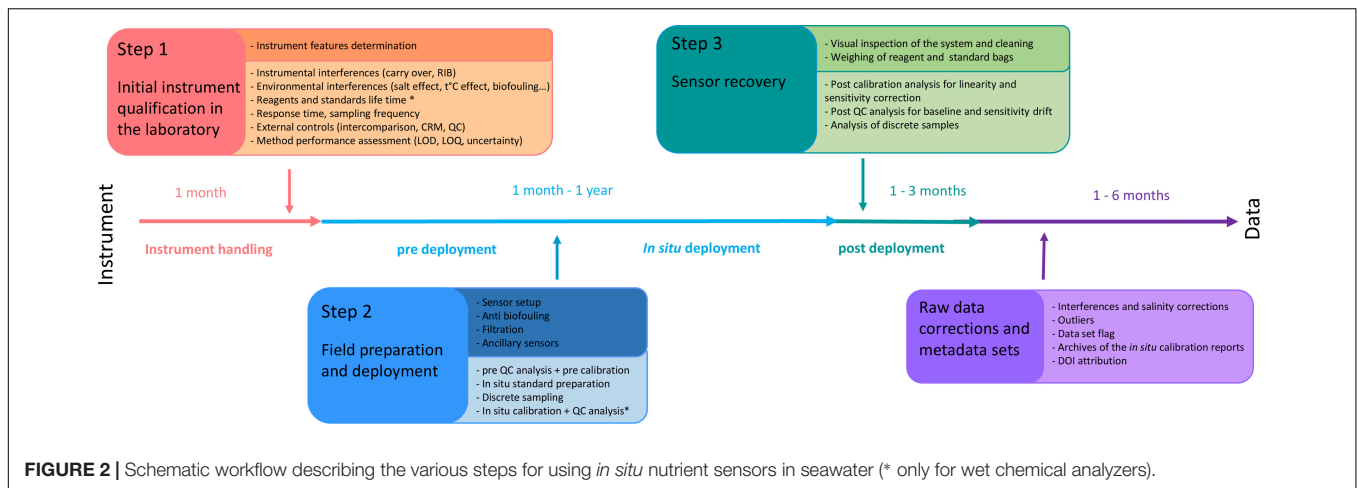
Step 1

Initial instrument qualification in the laboratory

- Instrument features determination

- Instrumental interferences (carry over, RIB)
- Environmental interferences (salt effect, t°C effect, biofouling…)
- Reagents and standards life time *
- Response time, sampling frequency
- External controls (intercomparison, CRM, QC)
- Method performance assessment (LOD, LOQ, uncertainty)

Step 3

Sensor recovery

- Visual inspection of the system and cleaning
- Weighing of reagent and standard bags

- Post calibration analysis for linearity and sensitivity correction
- Post QC analysis for baseline and sensitivity drift
- Analysis of discrete samples

Instrument

1 month

Instrument handling

1 month - 1 year

pre deployment

*In situ* deployment

1 - 3 months

post deployment

1 - 6 months

Data

Step 2

Field preparation and deployment

- Sensor setup
- Anti biofouling
- Filtration
- Ancillary sensors

- pre QC analysis + pre calibration
- In situ standard preparation
- Discrete sampling
- In situ calibration + QC analysis*

Raw data corrections and metadata sets

- Interferences and salinity corrections
- Outliers
- Data set flag
- Archives of the *in situ* calibration reports
- DOI attribution

**FIGURE 2 |** Schematic workflow describing the various steps for using *in situ* nutrient sensors in seawater (* only for wet chemical analyzers).